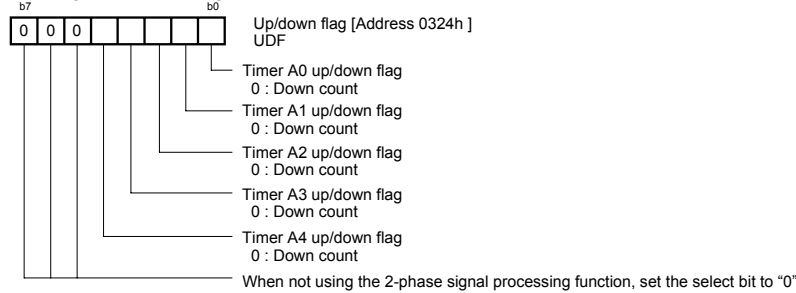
b7 b0

| 0 | 0 | 0 | | | | | |
|---|---|---|---|---|---|---|---|

Up/down flag [Address 0324h ]
UDF

Timer A0 up/down flag
0 : Down count

Timer A1 up/down flag
0 : Down count

Timer A2 up/down flag
0 : Down count

Timer A3 up/down flag
0 : Down count

Timer A4 up/down flag
0 : Down count

When not using the 2-phase signal processing function, set the select bit to “0”